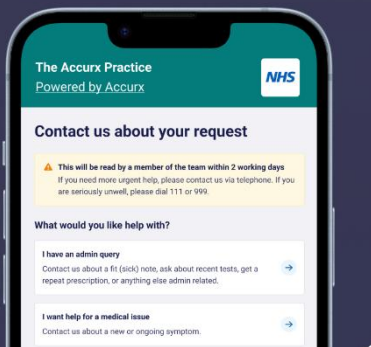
The Accurx Practice
Powered by Accurx

NHS

Contact us about your request

This will be read by a member of the team within 2 working days
If you need more urgent help, please contact us via telephone. If you are seriously unwell, please dial 111 or 999.

What would you like help with?

I have an admin query
Contact us about a fit (sick) note, ask about recent tests, get a repeat prescription, or anything else admin related.

I want help for a medical issue
Contact us about a new or ongoing symptom.